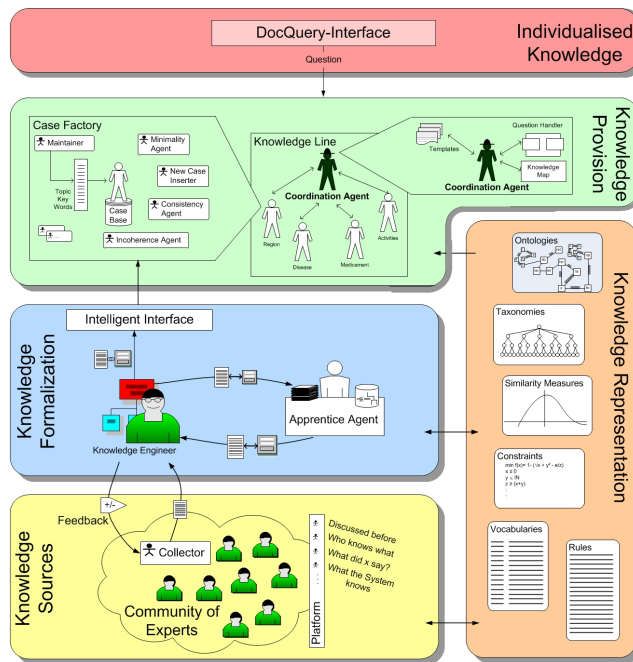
DocQuery-Interface

Individualised Knowledge

Question

Knowledge Provision

Case Factory

Maintainer

Minimality Agent

Topic Key Words

Case Base

New Case Inserter

Consistency Agent

Incoherence Agent

Knowledge Line

Coordination Agent

Region

Disease

Medicament

Activities

Templates

Question Handler

Knowledge Map

Coordination Agent

Knowledge Representation

Ontologies

Taxonomies

Similarity Measures

Constraints

min f(x)= 1- (√x + y² - e/z)
x ≤ 0
y ∈ IN
z ≥ (x+y)

Vocabularies

Rules

Intelligent Interface

Knowledge Formalization

Knowledge Engineer

Apprentice Agent

Knowledge Sources

Feedback

+/-

Collector

Community of Experts

Platform

Discussed before
Who knows what
What did x say?
What the System knows